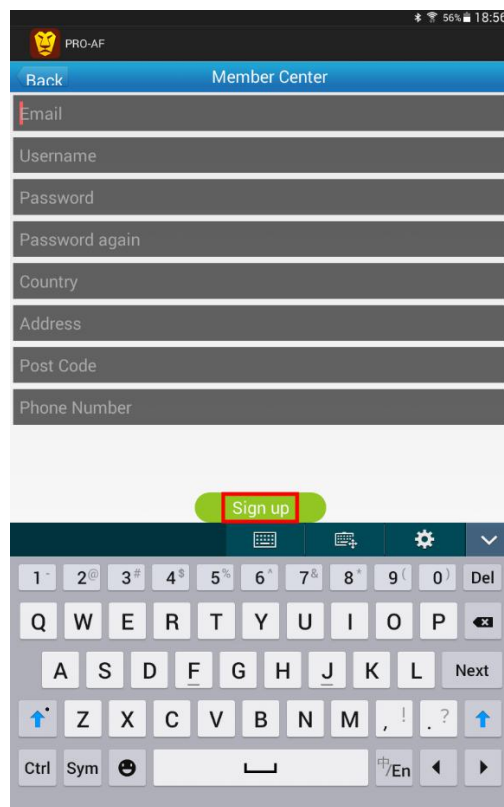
56% 18:56

PRO-AF

Back

Member Center

Email

Username

Password

Password again

Country

Address

Post Code

Phone Number

Sign up

1 - 2 @ 3 # 4 $ 5 % 6 ^ 7 & 8 * 9 ( 0 ) Del

Q W E R T Y U I O P

A S D F G H J K L Next

Z X C V B N M , ! . ?

Ctrl Sym 中/En